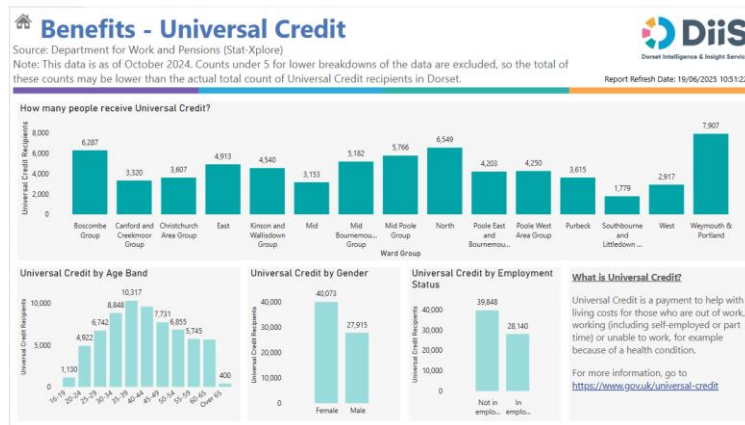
Benefits - Universal Credit
Source: Department for Work and Pensions (Stat-Xplore)
Note: This data is as of October 2024. Counts under 5 for lower breakdowns of the data are excluded, so the total of these counts may be lower than the actual total count of Universal Credit recipients in Dorset.

DiiS
Dorset Intelligence & Insight Servic
Report Refresh Date: 19/06/2025 10:51:2

How many people receive Universal Credit?

Universal Credit Recipients
8,000
6,000
4,000
2,000
0

6,287 Boscombe Group
3,320 Canford and Creekmoor Group
3,607 Christchurch Area Group
4,913 East
4,540 Kinson and Wallisdown Group
3,153 Mid
5,182 Mid Bournemou... Group
5,766 Mid Poole Group
6,549 North
4,203 Poole East and Bournemou...
4,250 Poole West Area Group
3,615 Purbeck
1,779 Southbourne and Littledown ...
2,917 West
7,907 Weymouth & Portland

Ward Group

Universal Credit by Age Band
Universal Credit Recipients
10,000
5,000
0
1,130 16-19
4,922 20-24
6,742 25-29
8,848 30-34
10,317 35-39
10,040 40-44
7,731 45-49
6,855 50-54
5,745 55-59
60-65
400 Over 65

Universal Credit by Gender
Universal Credit Recipients
40,000
30,000
20,000
10,000
0
40,073 Female
27,915 Male

Universal Credit by Employment Status
Universal Credit Recipients
40,000
30,000
20,000
10,000
0
39,848 Not in emplo...
28,140 In emplo...

What is Universal Credit?

Universal Credit is a payment to help with living costs for those who are out of work, working (including self-employed or part time) or unable to work, for example because of a health condition.

For more information, go to https://www.gov.uk/universal-credit